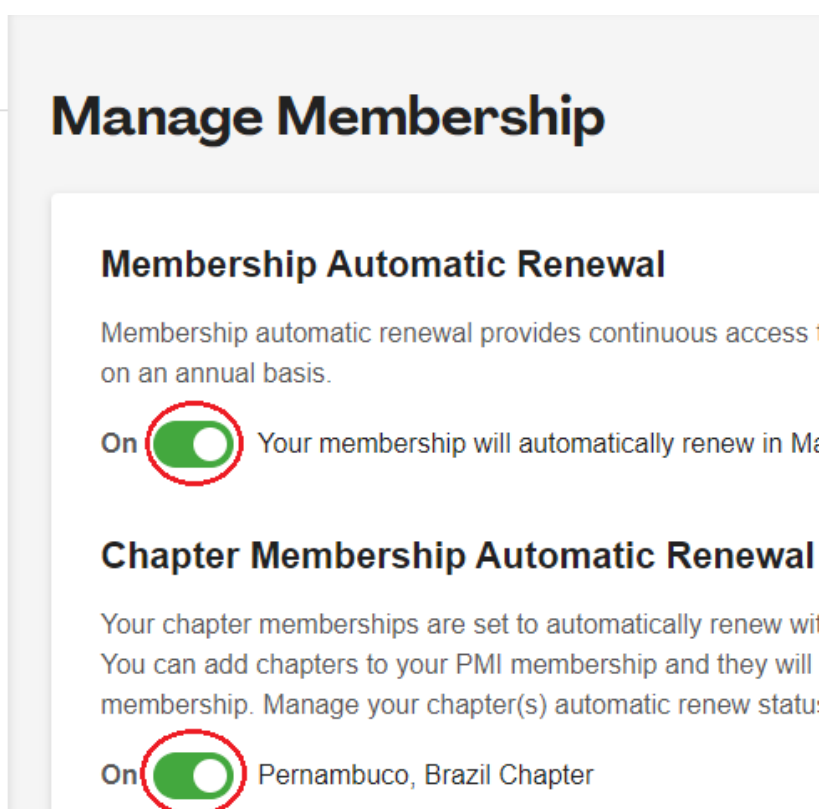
Manage Membership

Membership Automatic Renewal

Membership automatic renewal provides continuous access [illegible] on an annual basis.

On Your membership will automatically renew in Ma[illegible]

Chapter Membership Automatic Renewal

Your chapter memberships are set to automatically renew wi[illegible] You can add chapters to your PMI membership and they will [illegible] membership. Manage your chapter(s) automatic renew statu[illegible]

On Pernambuco, Brazil Chapter